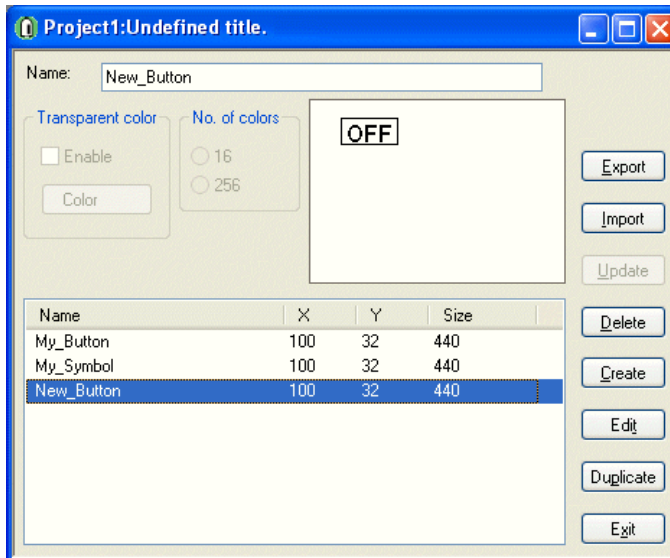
Project1:Undefined title.

Name: New_Button

Transparent color
Enable
Color

No. of colors
16
256

OFF

Export
Import
Update
Delete
Create
Edit
Duplicate
Exit

| Name | X | Y | Size |
|---|---|---|---|
| My_Button | 100 | 32 | 440 |
| My_Symbol | 100 | 32 | 440 |
| New_Button | 100 | 32 | 440 |